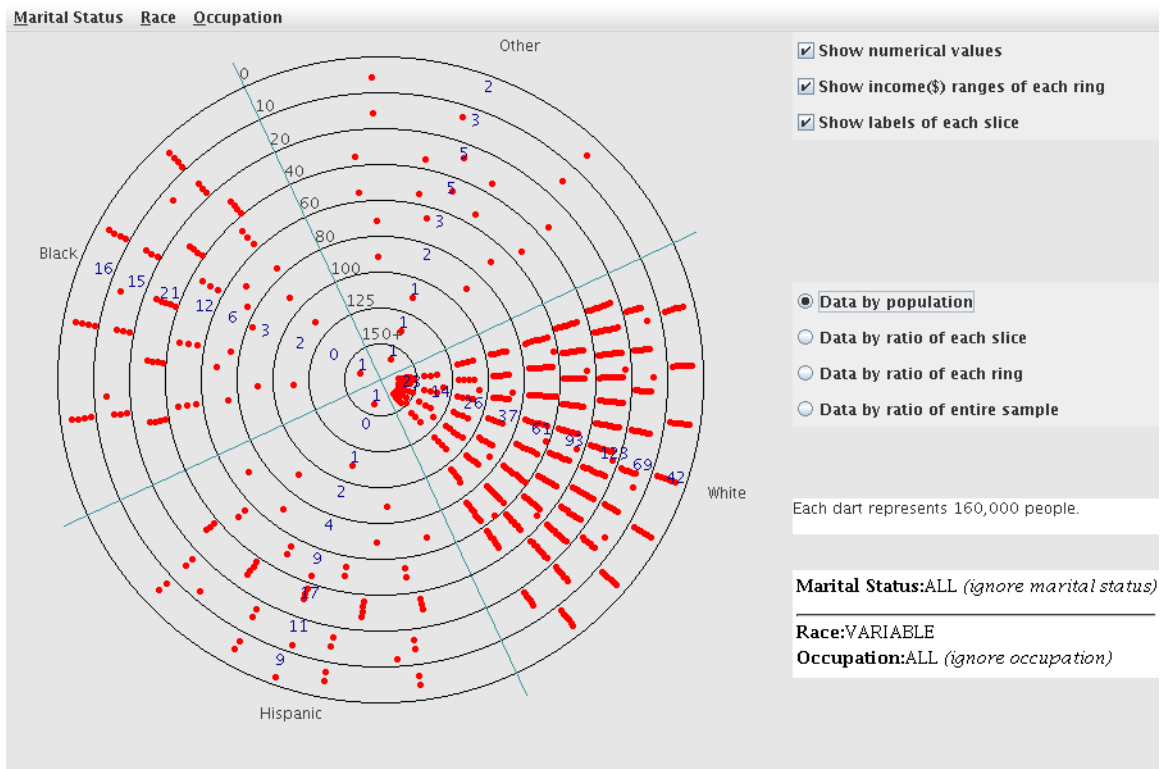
Marital Status Race Occupation

Other

0
10
20
40
60
80
100
125
150+

Black

16 15 21 12 6 3 2 0 1

2 3 5 5 3 2 1 1 1

1 0 1 2 4 9 17 11 9

Hispanic

23 14 26 37 61 93 123 69 42

White

✔ Show numerical values
✔ Show income($) ranges of each ring
✔ Show labels of each slice

Data by population
Data by ratio of each slice
Data by ratio of each ring
Data by ratio of entire sample

Each dart represents 160,000 people.

Marital Status:ALL (ignore marital status)

Race:VARIABLE
Occupation:ALL (ignore occupation)